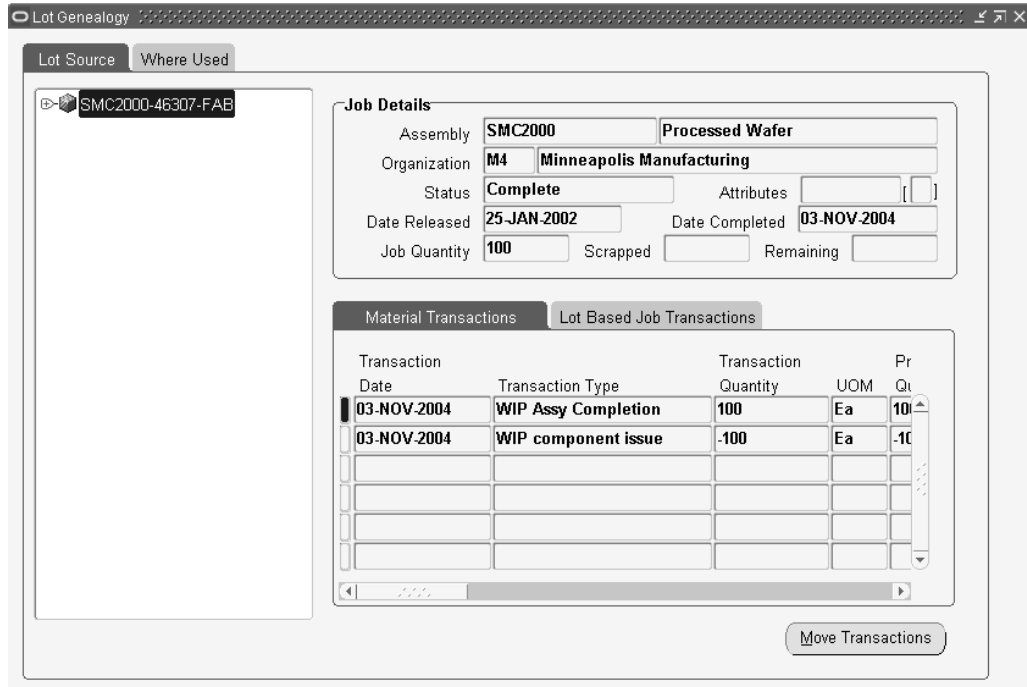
Lot Genealogy

Lot Source | Where Used

SMC2000-46307-FAB

Job Details

Assembly: SMC2000 | Processed Wafer
Organization: M4 | Minneapolis Manufacturing
Status: Complete
Attributes: [ ]
Date Released: 25-JAN-2002
Date Completed: 03-NOV-2004
Job Quantity: 100
Scrapped:
Remaining:

Material Transactions | Lot Based Job Transactions

| Transaction Date | Transaction Type | Transaction Quantity | UOM | Pr Qu |
|---|---|---|---|---|
| 03-NOV-2004 | WIP Assy Completion | 100 | Ea | 10 |
| 03-NOV-2004 | WIP component issue | -100 | Ea | -10 |
| | | | | |
| | | | | |
| | | | | |
| | | | | |

Move Transactions